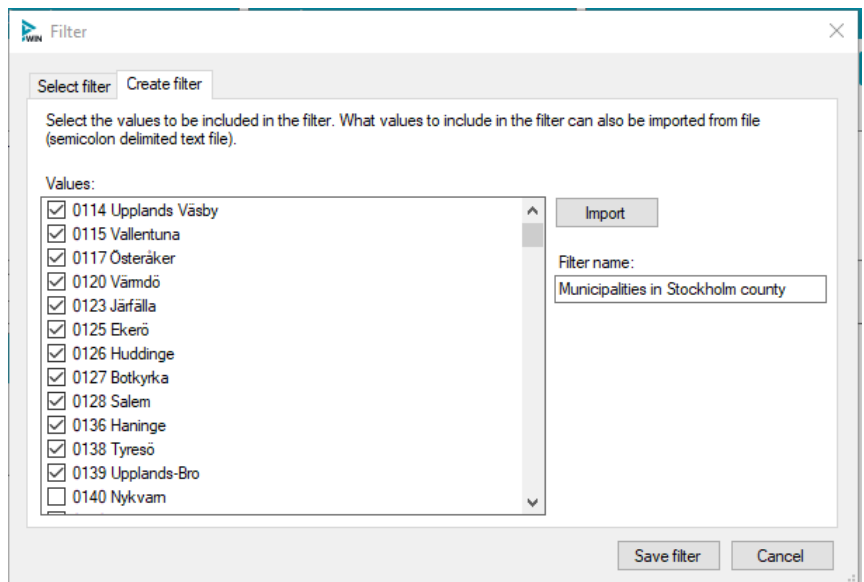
PxWIN Filter

Select filter | Create filter

Select the values to be included in the filter. What values to include in the filter can also be imported from file (semicolon delimited text file).

Values:

0114 Upplands Väsby
0115 Vallentuna
0117 Österåker
0120 Värmdö
0123 Järfälla
0125 Ekerö
0126 Huddinge
0127 Botkyrka
0128 Salem
0136 Haninge
0138 Tyresö
0139 Upplands-Bro
0140 Nykvarn

Import

Filter name:

Municipalities in Stockholm county

Save filter | Cancel